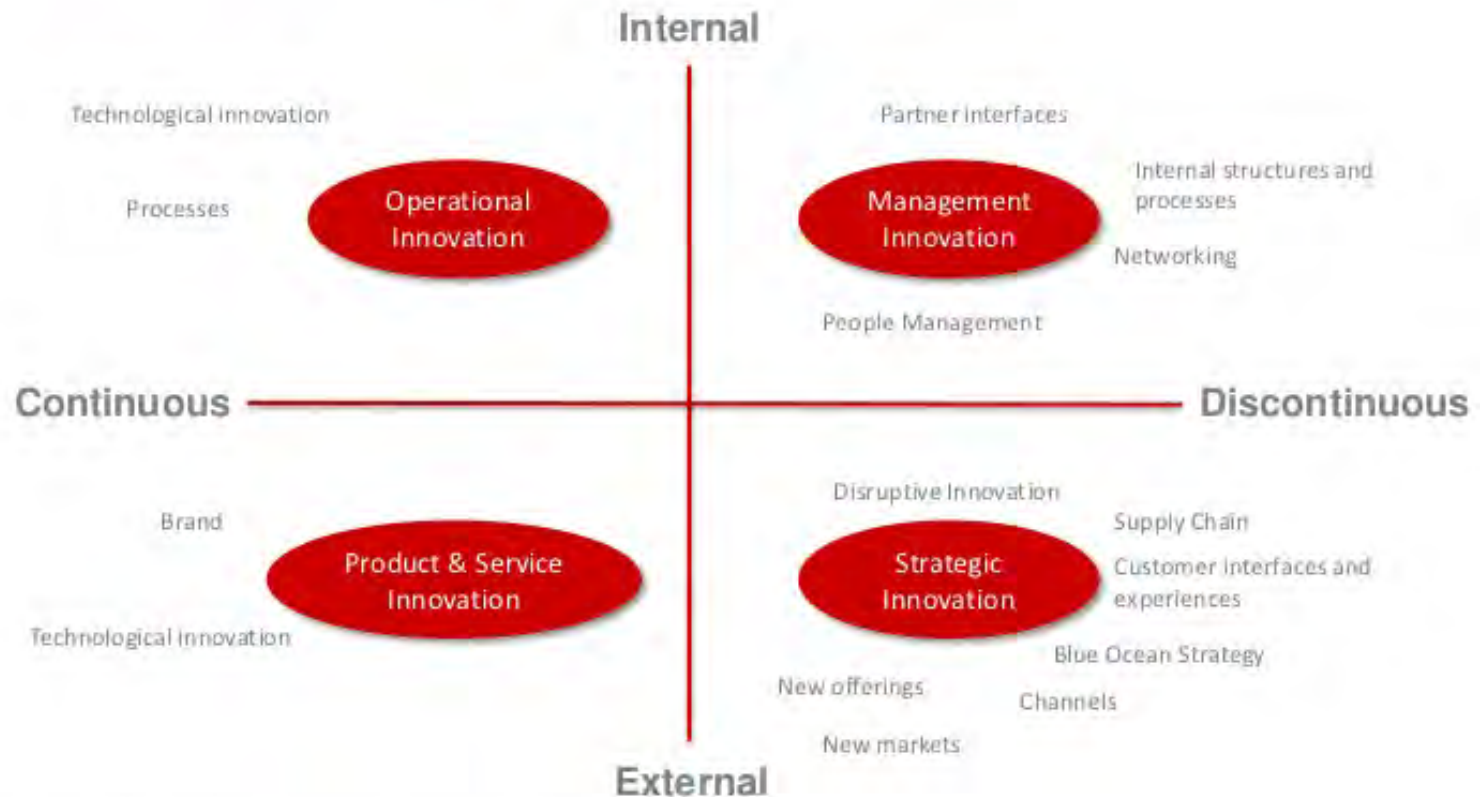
Internal

Technological innovation

Processes

Operational Innovation

Partner interfaces

Management Innovation

Internal structures and processes

Networking

People Management

Continuous

Discontinuous

Brand

Product & Service Innovation

Technological innovation

Disruptive Innovation

Supply Chain

Strategic Innovation

Customer interfaces and experiences

Blue Ocean Strategy

New offerings

Channels

New markets

External